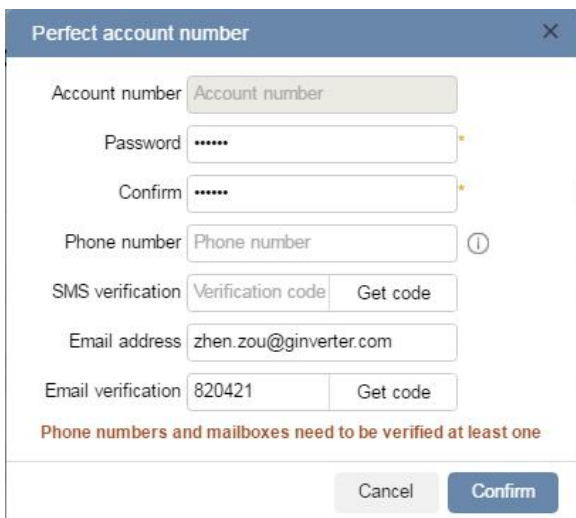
Perfect account number ×

Account number Account number

Password •••••• *

Confirm •••••• *

Phone number Phone number ⓘ

SMS verification Verification code Get code

Email address zhen.zou@ginverter.com

Email verification 820421 Get code

Phone numbers and mailboxes need to be verified at least one

Cancel Confirm